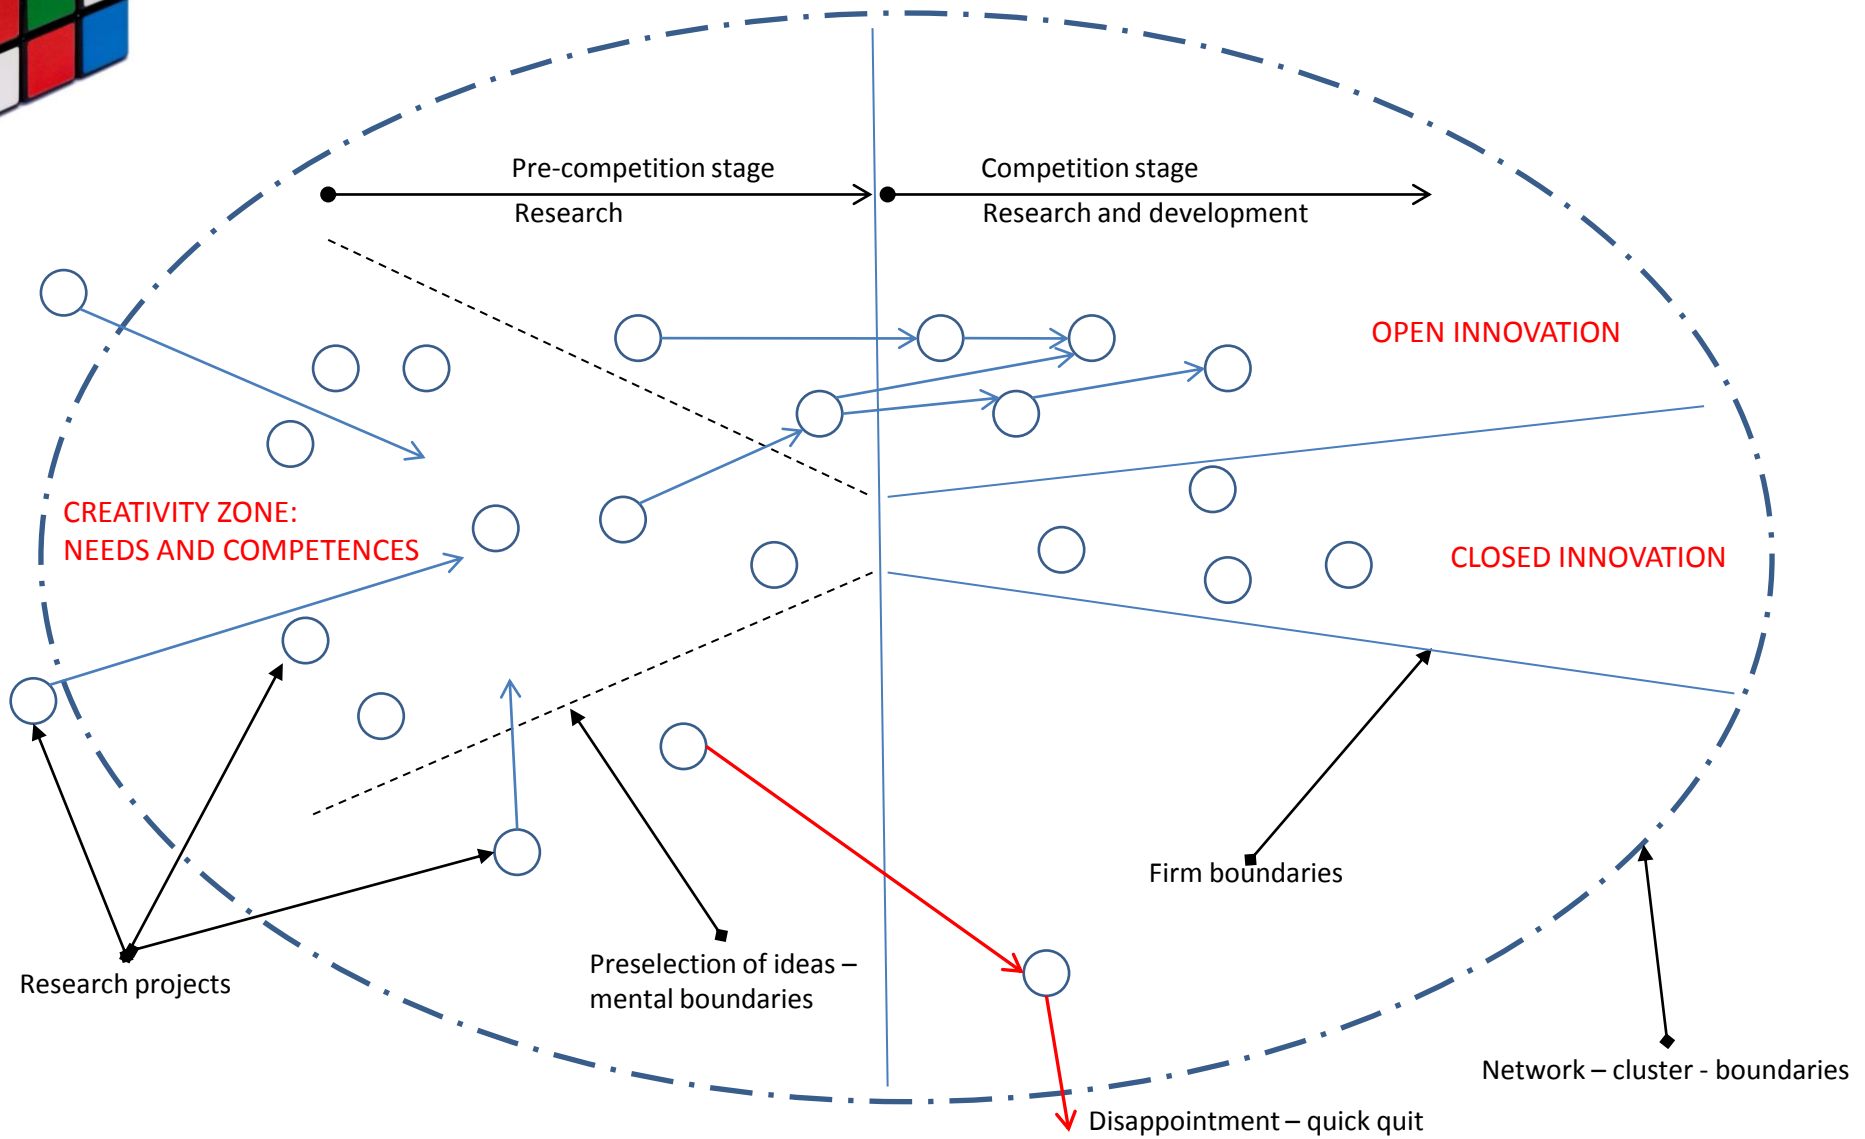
Pre-competition stage

Research

Competition stage

Research and development

OPEN INNOVATION

CREATIVITY ZONE:
NEEDS AND COMPETENCES

CLOSED INNOVATION

Firm boundaries

Research projects

Preselection of ideas – mental boundaries

Network – cluster - boundaries

Disappointment – quick quit